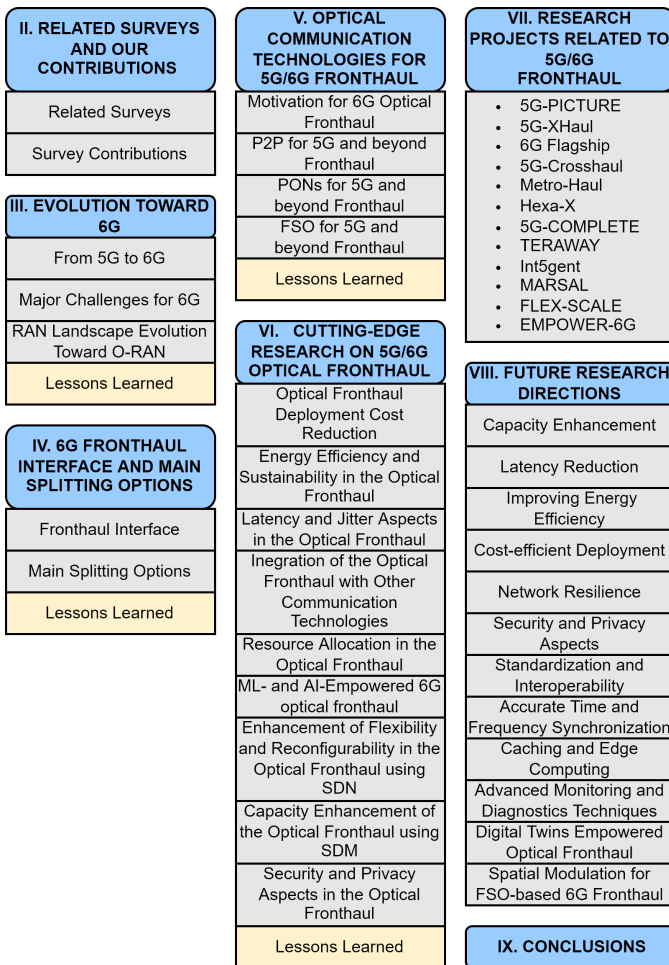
II. RELATED SURVEYS AND OUR CONTRIBUTIONS

Related Surveys

Survey Contributions

III. EVOLUTION TOWARD 6G

From 5G to 6G

Major Challenges for 6G

RAN Landscape Evolution Toward O-RAN

Lessons Learned

IV. 6G FRONTHAUL INTERFACE AND MAIN SPLITTING OPTIONS

Fronthaul Interface

Main Splitting Options

Lessons Learned

V. OPTICAL COMMUNICATION TECHNOLOGIES FOR 5G/6G FRONTHAUL

Motivation for 6G Optical Fronthaul

P2P for 5G and beyond Fronthaul

PONs for 5G and beyond Fronthaul

FSO for 5G and beyond Fronthaul

Lessons Learned

VI. CUTTING-EDGE RESEARCH ON 5G/6G OPTICAL FRONTHAUL

Optical Fronthaul Deployment Cost Reduction

Energy Efficiency and Sustainability in the Optical Fronthaul

Latency and Jitter Aspects in the Optical Fronthaul

Inegration of the Optical Fronthaul with Other Communication Technologies

Resource Allocation in the Optical Fronthaul

ML- and AI-Empowered 6G optical fronthaul

Enhancement of Flexibility and Reconfigurability in the Optical Fronthaul using SDN

Capacity Enhancement of the Optical Fronthaul using SDM

Security and Privacy Aspects in the Optical Fronthaul

Lessons Learned

VII. RESEARCH PROJECTS RELATED TO 5G/6G FRONTHAUL

• 5G-PICTURE
• 5G-XHaul
• 6G Flagship
• 5G-Crosshaul
• Metro-Haul
• Hexa-X
• 5G-COMPLETE
• TERAWAY
• Int5gent
• MARSAL
• FLEX-SCALE
• EMPOWER-6G

VIII. FUTURE RESEARCH DIRECTIONS

Capacity Enhancement

Latency Reduction

Improving Energy Efficiency

Cost-efficient Deployment

Network Resilience

Security and Privacy Aspects

Standardization and Interoperability

Accurate Time and Frequency Synchronization

Caching and Edge Computing

Advanced Monitoring and Diagnostics Techniques

Digital Twins Empowered Optical Fronthaul

Spatial Modulation for FSO-based 6G Fronthaul

IX. CONCLUSIONS